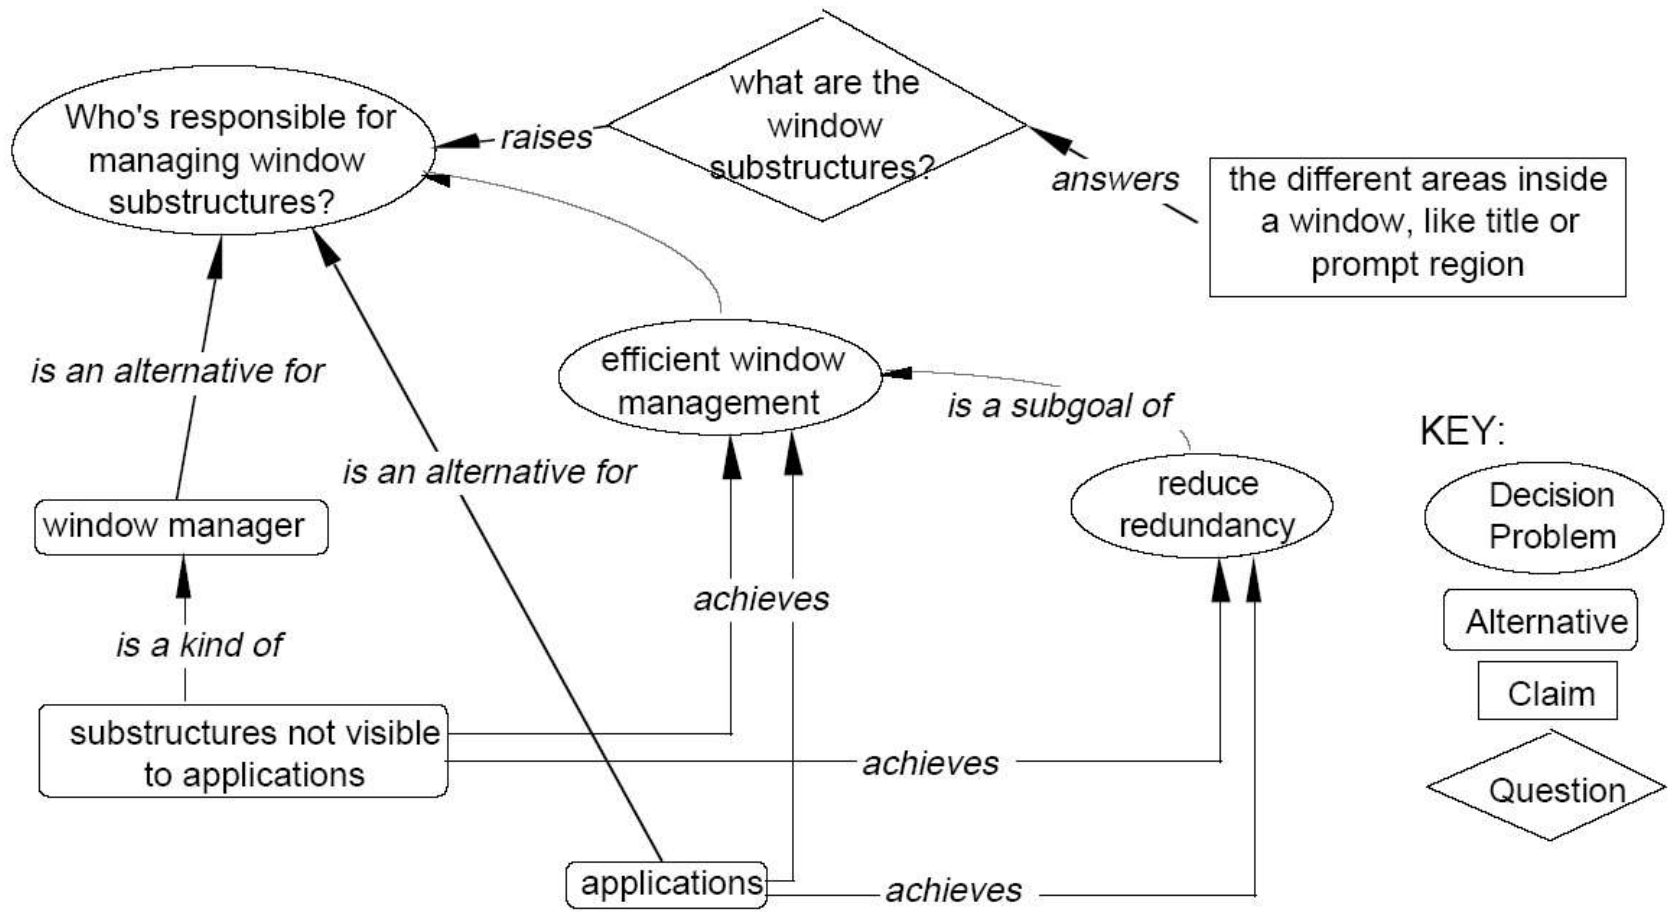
Who's responsible for managing window substructures?

raises

what are the window substructures?

answers

the different areas inside a window, like title or prompt region

is an alternative for

efficient window management

is a subgoal of

is an alternative for

KEY:

window manager

reduce redundancy

Decision Problem

achieves

Alternative

is a kind of

Claim

substructures not visible to applications

achieves

Question

applications

achieves